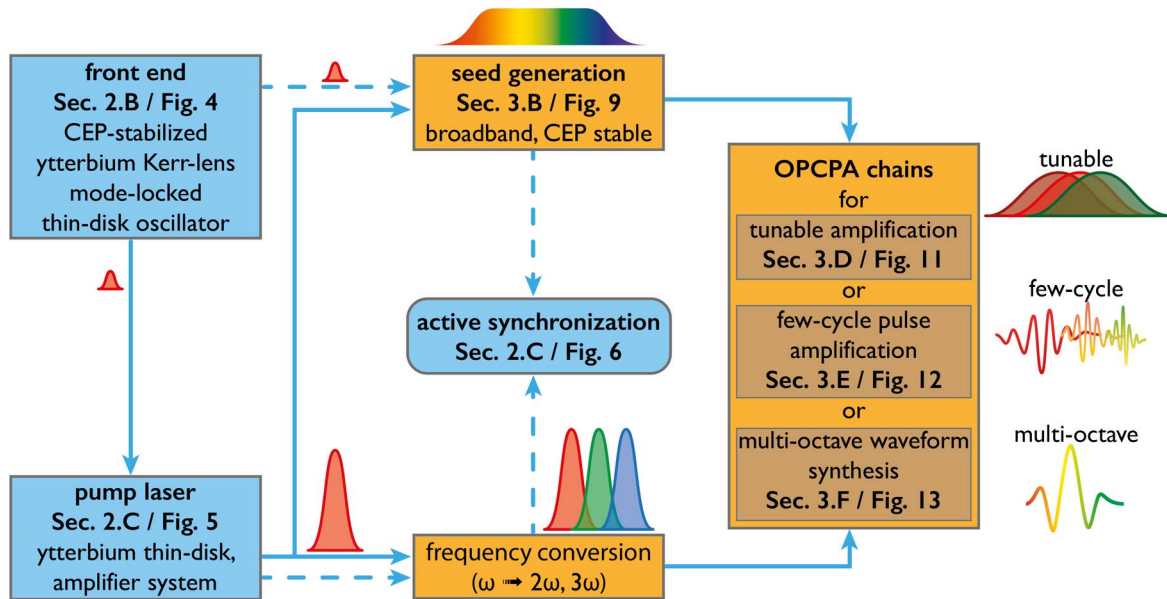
front end
Sec. 2.B / Fig. 4
CEP-stabilized ytterbium Kerr-lens mode-locked thin-disk oscillator

seed generation
Sec. 3.B / Fig. 9
broadband, CEP stable

OPCPA chains
for
tunable amplification
Sec. 3.D / Fig. 11
or
few-cycle pulse amplification
Sec. 3.E / Fig. 12
or
multi-octave waveform synthesis
Sec. 3.F / Fig. 13

tunable

few-cycle

multi-octave

active synchronization
Sec. 2.C / Fig. 6

pump laser
Sec. 2.C / Fig. 5
ytterbium thin-disk, amplifier system

frequency conversion
(ω ➟ 2ω, 3ω)